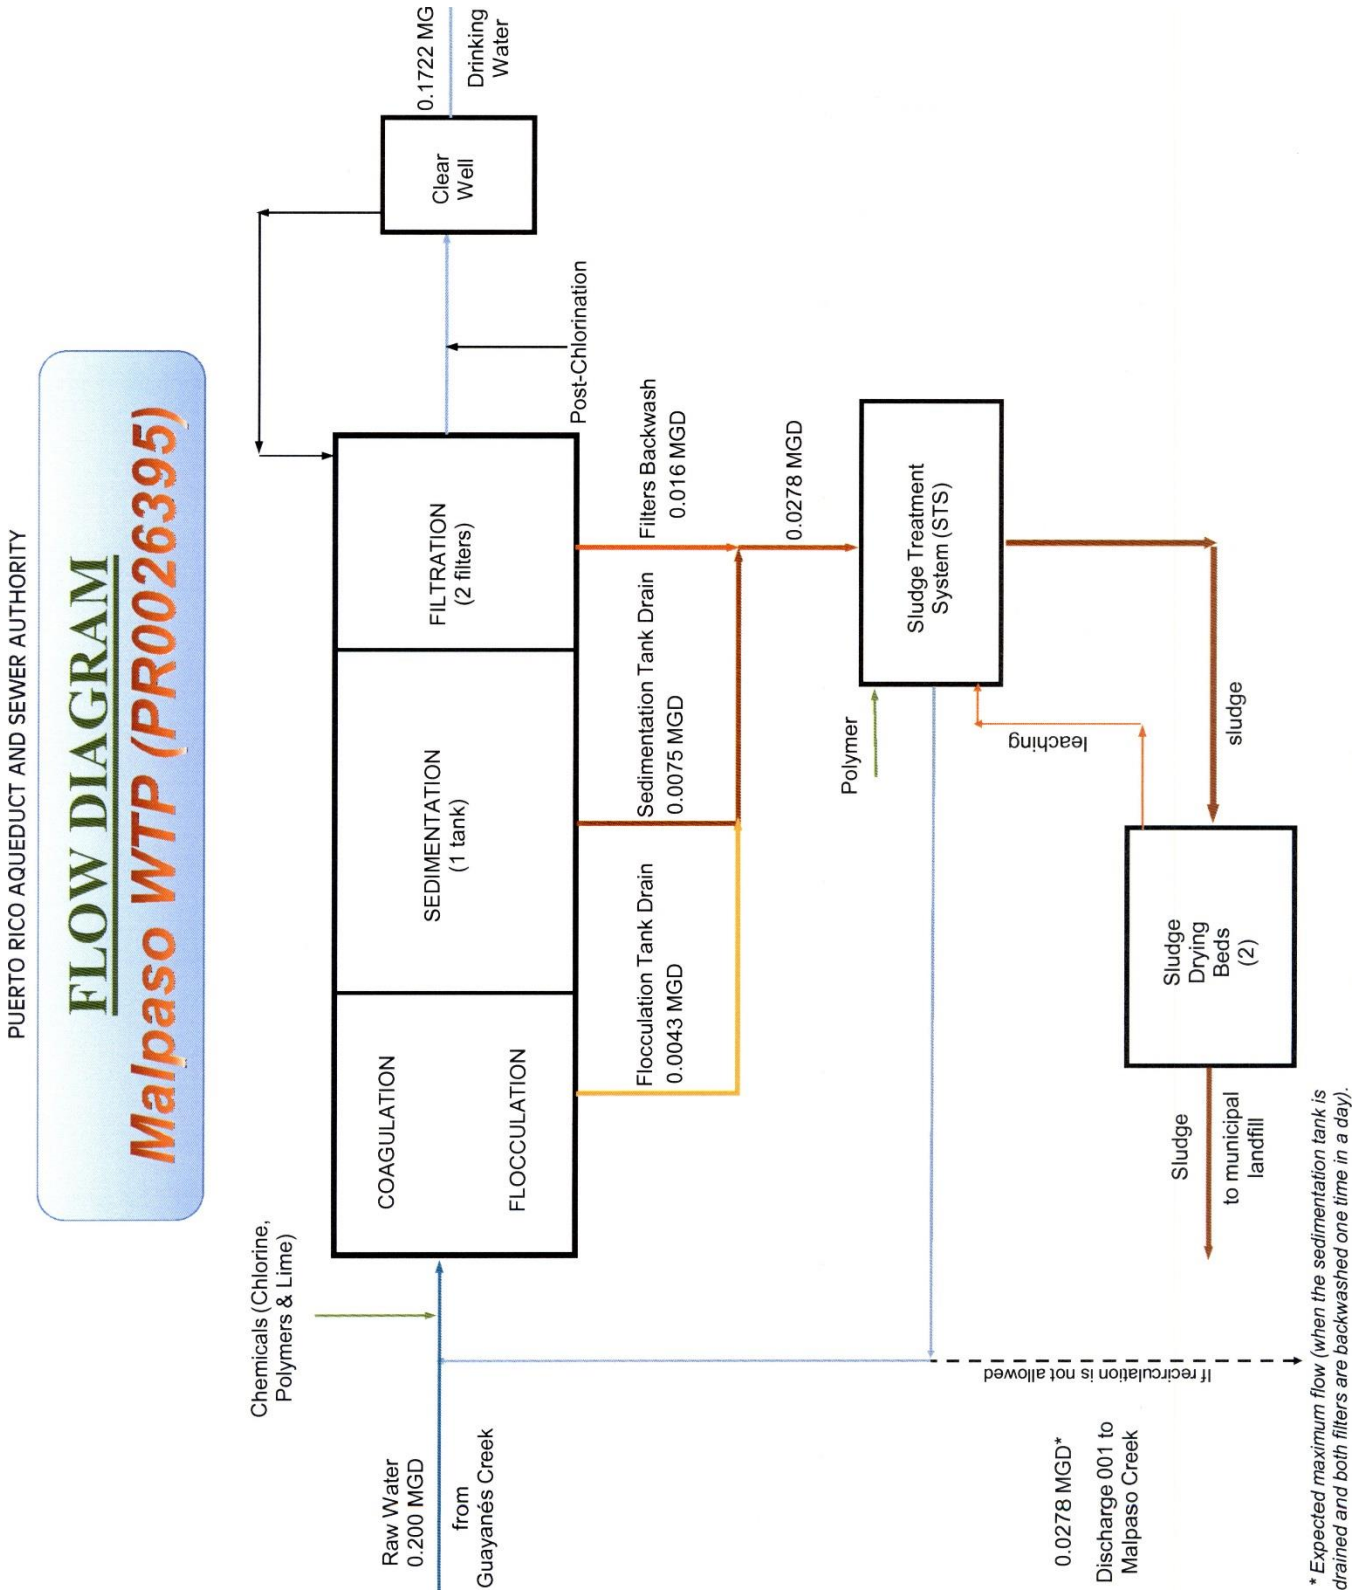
PUERTO RICO AQUEDUCT AND SEWER AUTHORITY

FLOW DIAGRAM

Malpaso WTP (PR0026395)

Raw Water
0.200 MGD

from
Guayanés Creek

Chemicals (Chlorine, Polymers & Lime)

COAGULATION

FLOCCULATION

SEDIMENTATION
(1 tank)

FILTRATION
(2 filters)

Post-Chlorination

Clear Well

0.1722 MG

Drinking Water

Flocculation Tank Drain
0.0043 MGD

Sedimentation Tank Drain
0.0075 MGD

Filters Backwash
0.016 MGD

0.0278 MGD

Sludge Treatment System (STS)

Polymer

leaching

sludge

Sludge Drying Beds (2)

Sludge

to municipal landfill

If recirculation is not allowed

0.0278 MGD*

Discharge 001 to Malpaso Creek

* Expected maximum flow (when the sedimentation tank is drained and both filters are backwashed one time in a day).